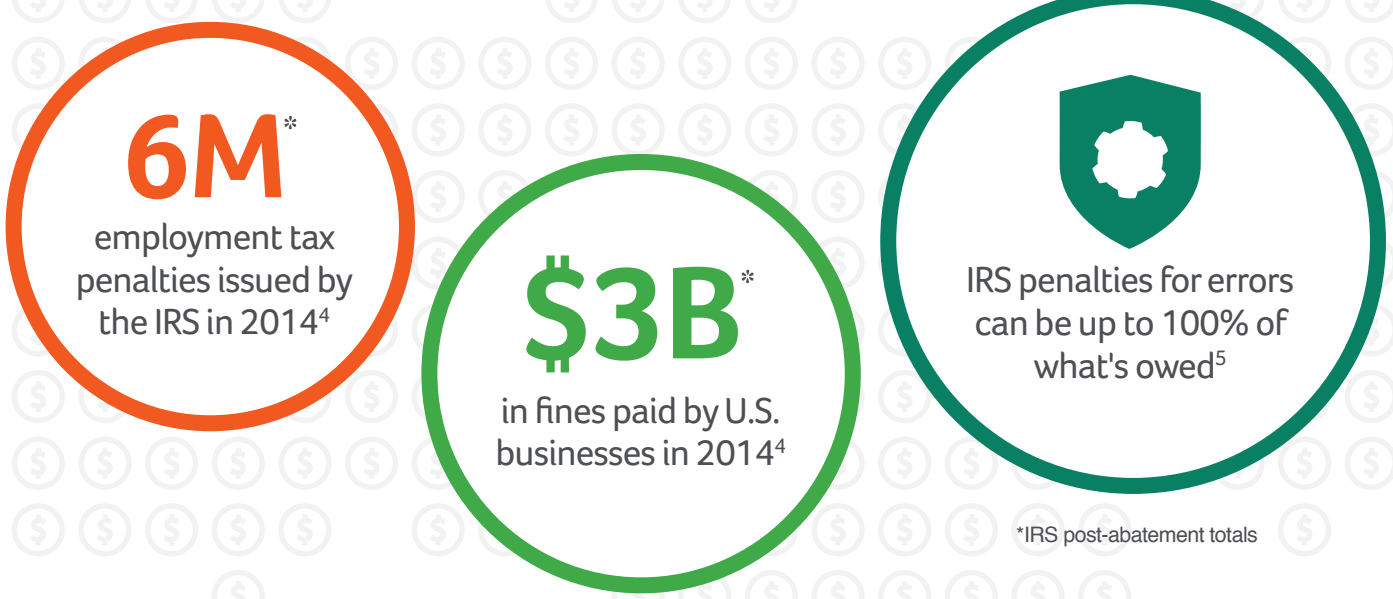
6M*
employment tax penalties issued by the IRS in 2014$^4$

$3B*
in fines paid by U.S. businesses in 2014$^4$

IRS penalties for errors can be up to 100% of what's owed$^5$

*IRS post-abatement totals